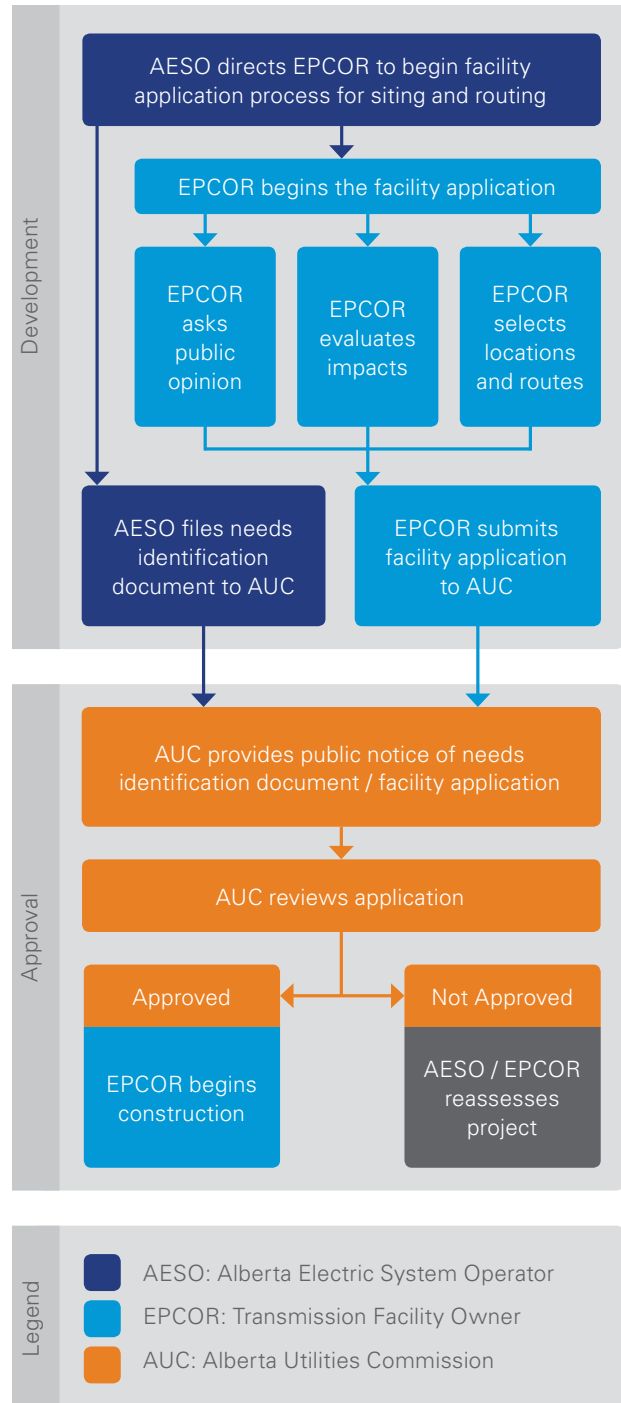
Development

AESO directs EPCOR to begin facility application process for siting and routing

EPCOR begins the facility application

EPCOR asks public opinion

EPCOR evaluates impacts

EPCOR selects locations and routes

AESO files needs identification document to AUC

EPCOR submits facility application to AUC

Approval

AUC provides public notice of needs identification document / facility application

AUC reviews application

Approved

EPCOR begins construction

Not Approved

AESO / EPCOR reassesses project

Legend

AESO: Alberta Electric System Operator

EPCOR: Transmission Facility Owner

AUC: Alberta Utilities Commission